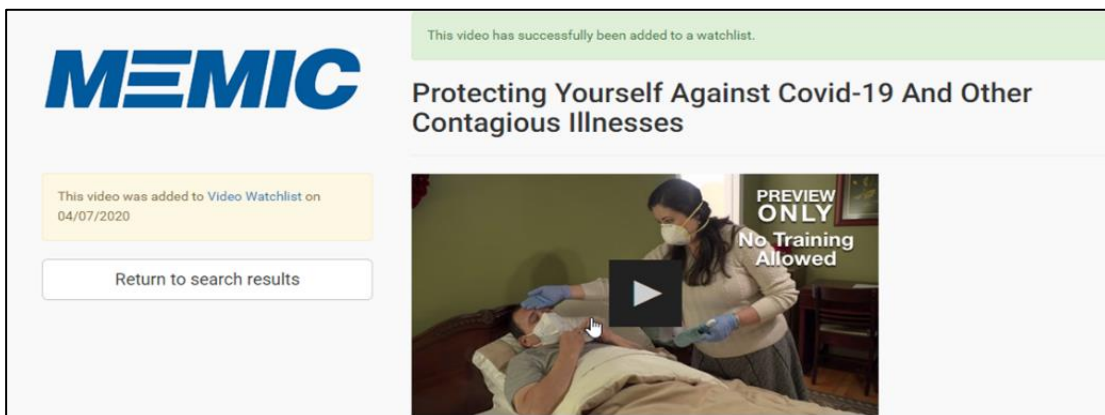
MEMIC

This video has successfully been added to a watchlist.

Protecting Yourself Against Covid-19 And Other Contagious Illnesses

This video was added to Video Watchlist on 04/07/2020

Return to search results

PREVIEW ONLY
No Training Allowed